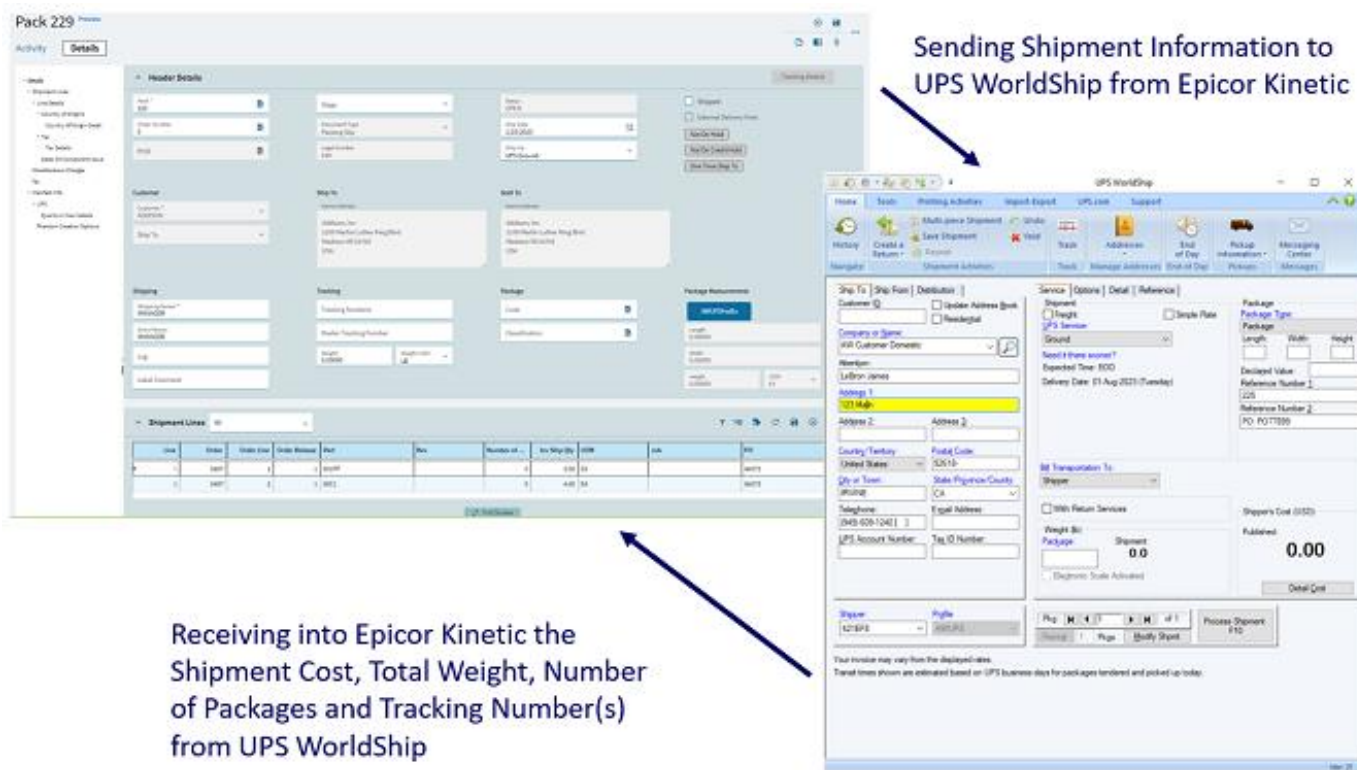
Pack 229

Activity Details

Header Details

Customer

Ship To

Sold To

Shipping

Tracking

Package

Package Measurements

Shipment Lines

Sending Shipment Information to UPS WorldShip from Epicor Kinetic

UPS WorldShip

Home Tools Printing Activities Import-Export UPS.com Support

History Create a Return Multi-piece Shipment Save Shipment Undo Void Track Addresses End of Day Pickup Information Messaging Center

Ship To Ship From Distribution

Customer ID: Update Address Book Residential

Company or Name: WR Customer Domestic

Attention: LeBron James

Address 1: 123 Main

Address 2: Address 3:

Country/Territory: United States Postal Code: 92610

City or Town: Irvine State/Province/County: CA

Telephone: (949) 609-1240 Email Address:

UPS Account Number: Tax ID Number:

Shipper 521EF5 Profile

Service Options Detail Reference

Shipment Freight Simple Rate

UPS Service Ground

Need it there sooner?

Expected Time: EOD

Delivery Date: 01 Aug 2023 (Tuesday)

Bill Transportation To: Shipper

With Return Services

Weight (lb) Package Shipment 0.0

Electronic Scale Activated

Package Package Type: Package

Length Width Height

Declared Value:

Reference Number 1 225

Reference Number 2 PO: PO77899

Shipper's Cost (USD)

Published:

0.00

Detail Cost

Pkg: 1 of 1

Process Shipment F10

Modify Shpmt

Your invoice may vary from the displayed rates.

Transit times shown are estimated based on UPS business days for packages tendered and picked up today.

Receiving into Epicor Kinetic the Shipment Cost, Total Weight, Number of Packages and Tracking Number(s) from UPS WorldShip